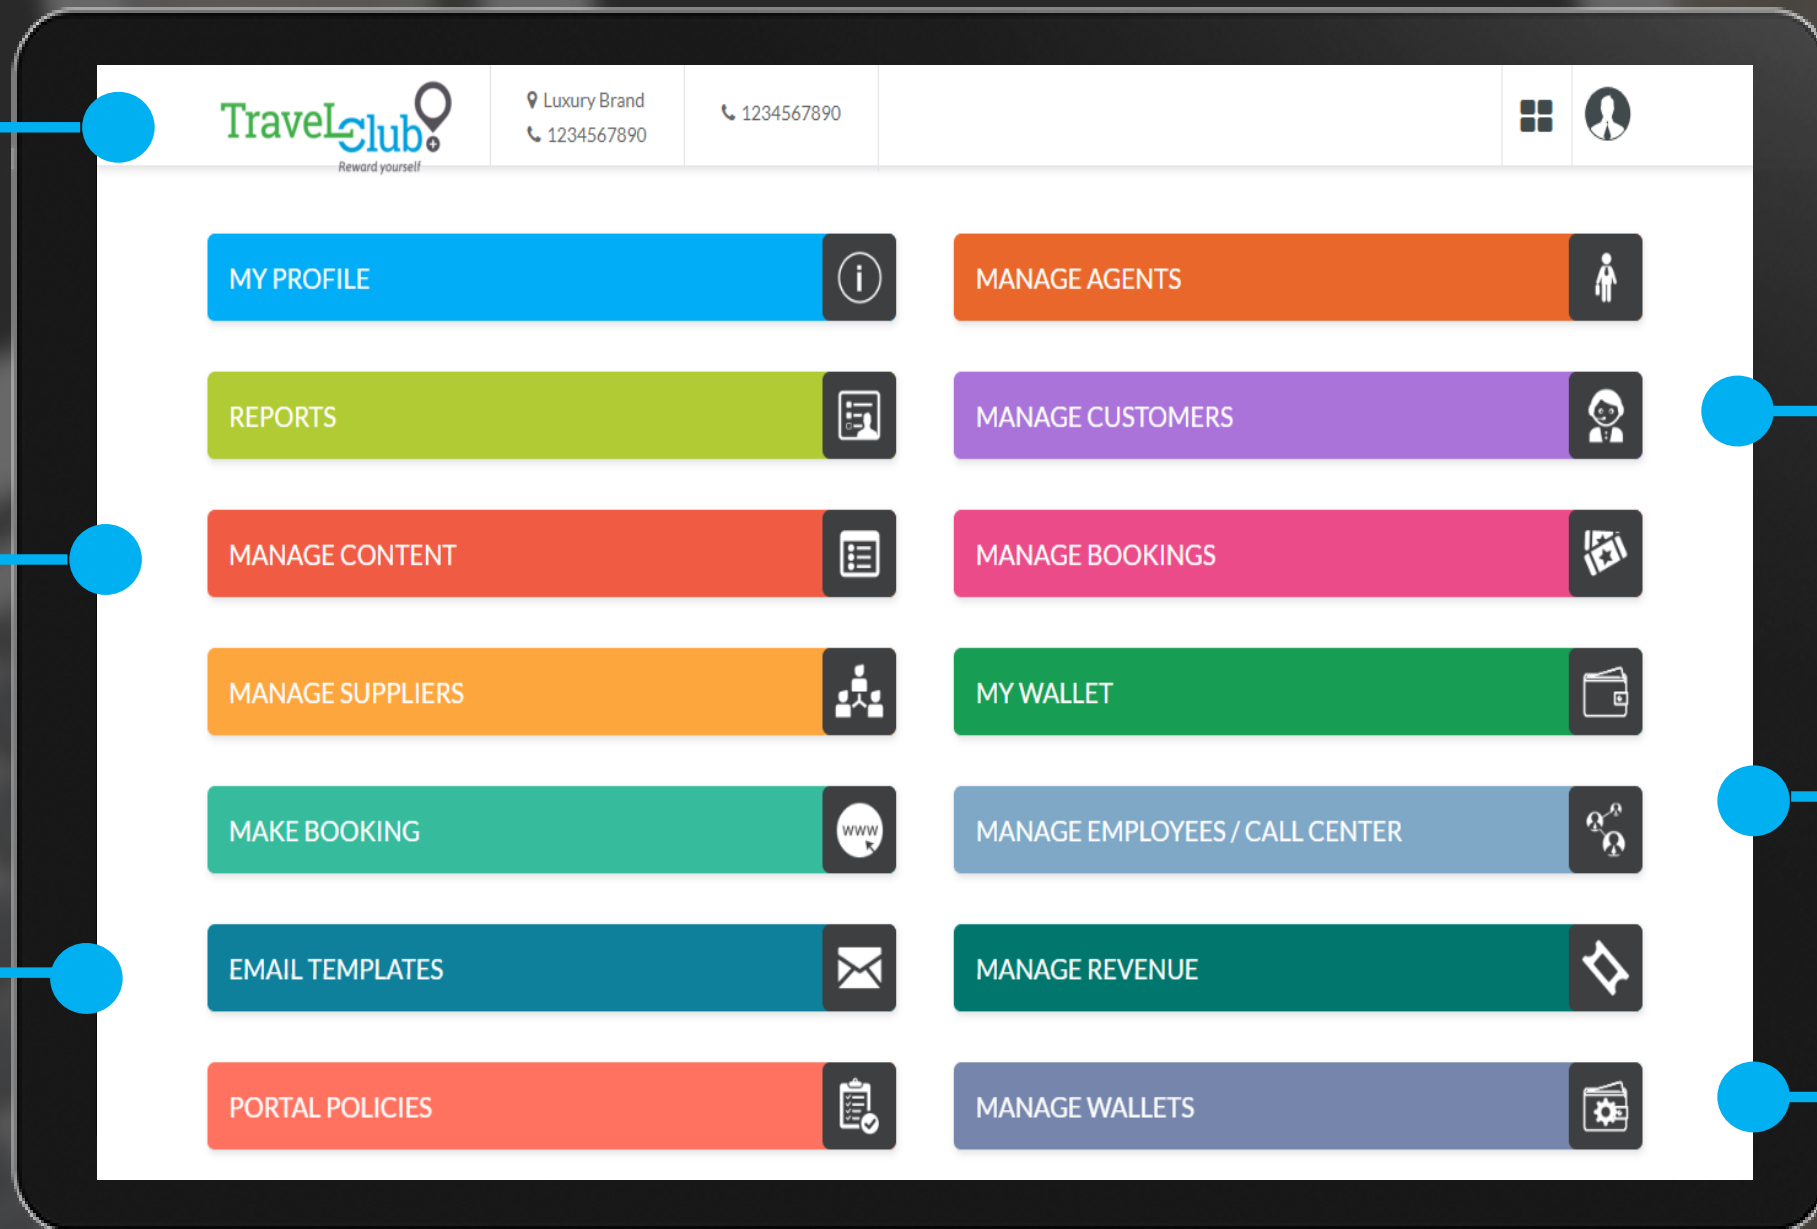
TravelClub
Reward yourself

Luxury Brand
1234567890

1234567890

MY PROFILE

MANAGE AGENTS

REPORTS

MANAGE CUSTOMERS

MANAGE CONTENT

MANAGE BOOKINGS

MANAGE SUPPLIERS

MY WALLET

MAKE BOOKING

www

MANAGE EMPLOYEES / CALL CENTER

EMAIL TEMPLATES

MANAGE REVENUE

PORTAL POLICIES

MANAGE WALLETS